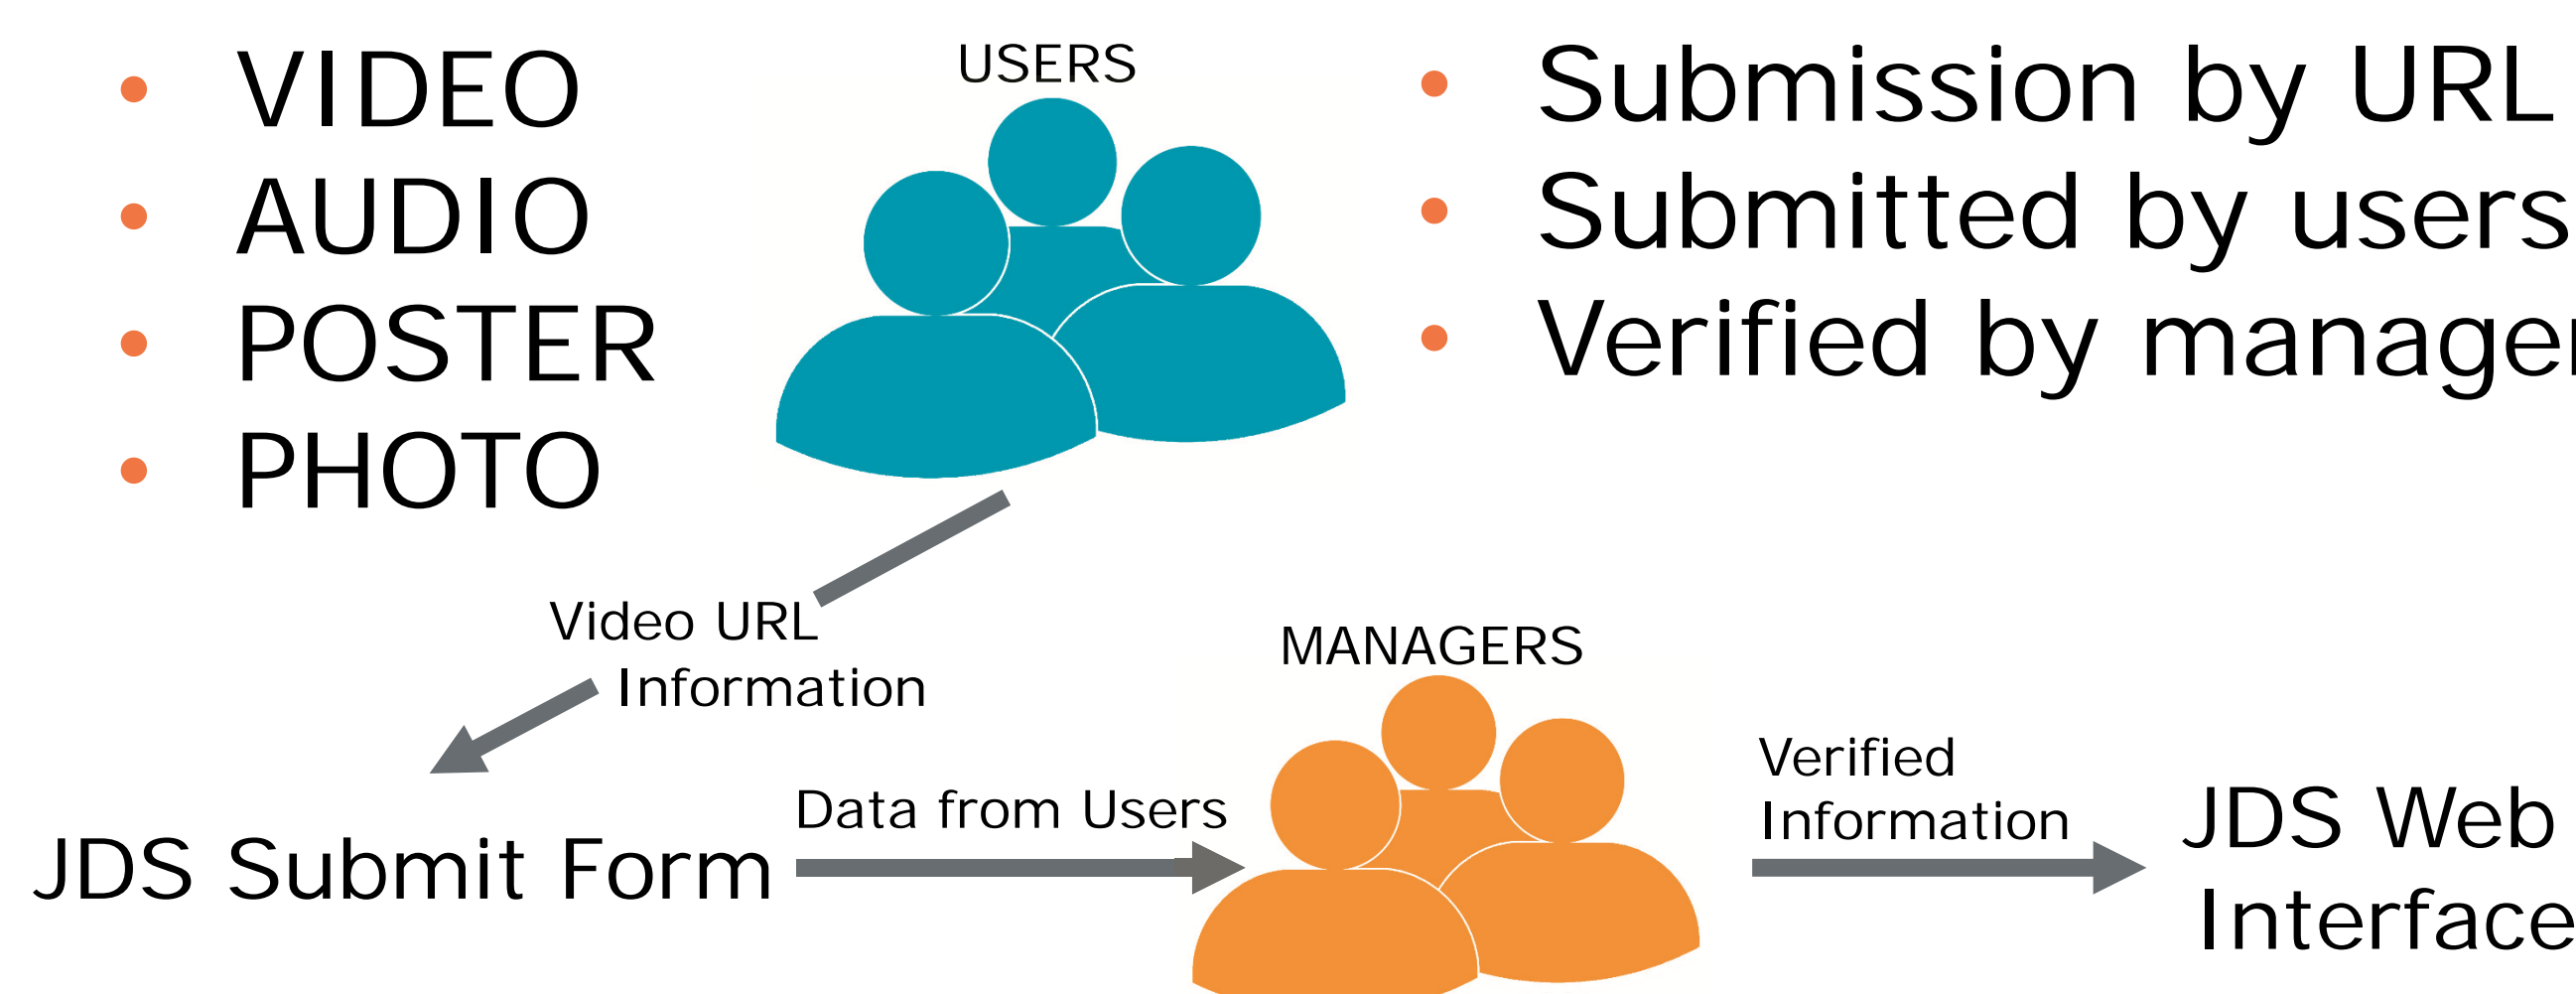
• VIDEO
• AUDIO
• POSTER
• PHOTO

USERS

• Submission by URL
• Submitted by users
• Verified by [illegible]

Video URL Information

MANAGERS

JDS Submit Form

Data from Users

Verified Information

JDS Web Interface